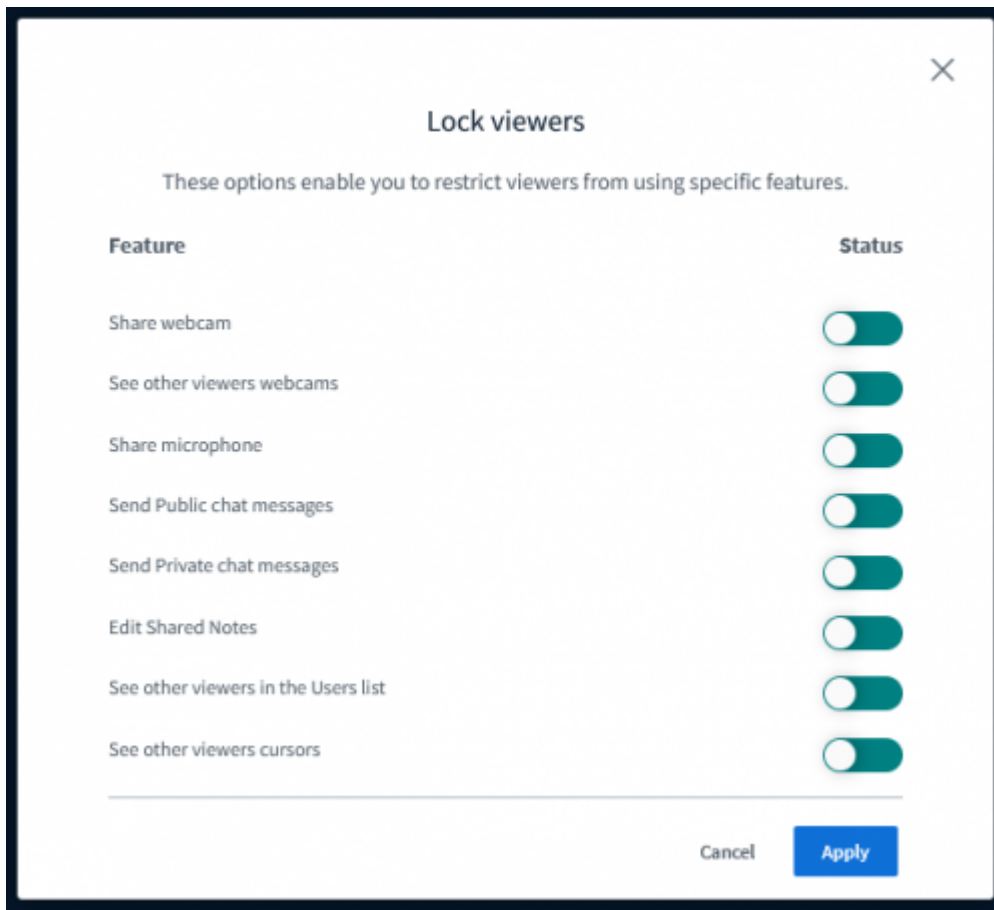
Lock viewers

These options enable you to restrict viewers from using specific features.

| Feature | Status |
|---|---|
| Share webcam | |
| See other viewers webcams | |
| Share microphone | |
| Send Public chat messages | |
| Send Private chat messages | |
| Edit Shared Notes | |
| See other viewers in the Users list | |
| See other viewers cursors | |

Cancel Apply